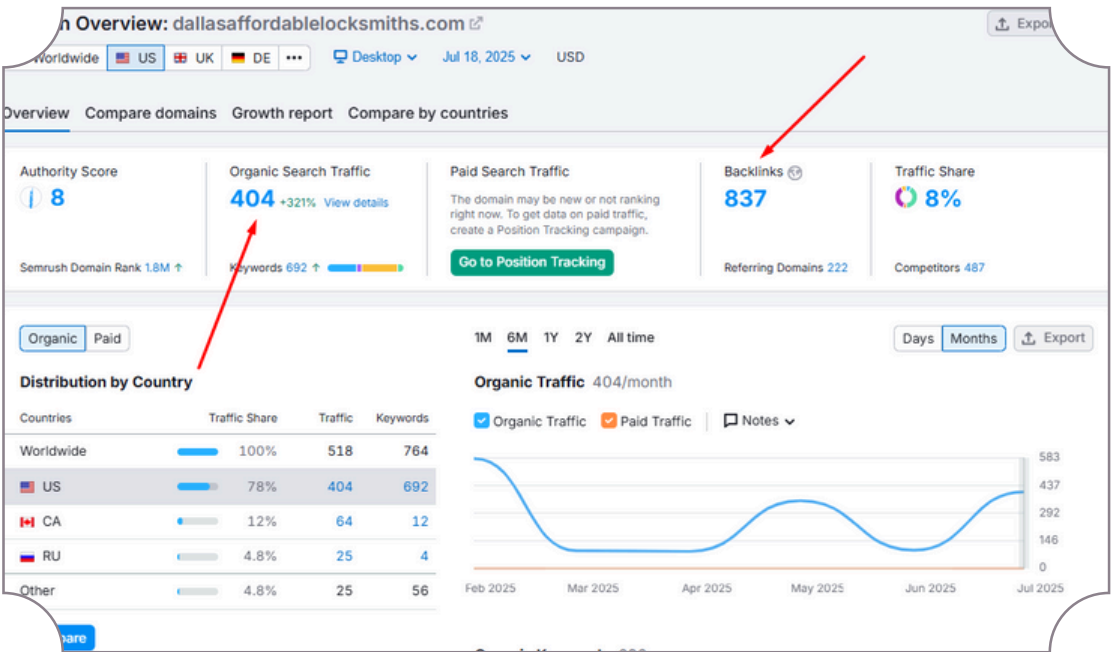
h Overview: dallasaffordablelocksmiths.com

Expo

Worldwide US UK DE ••• Desktop Jul 18, 2025 USD

Overview Compare domains Growth report Compare by countries

Authority Score
8
Semrush Domain Rank 1.8M ↑

Organic Search Traffic
404 +321% View details
Keywords 692 ↑

Paid Search Traffic
The domain may be new or not ranking right now. To get data on paid traffic, create a Position Tracking campaign.
Go to Position Tracking

Backlinks
837
Referring Domains 222

Traffic Share
8%
Competitors 487

Organic Paid

Distribution by Country

| Countries | Traffic Share | Traffic | Keywords |
|---|---|---|---|
| Worldwide | 100% | 518 | 764 |
| US | 78% | 404 | 692 |
| CA | 12% | 64 | 12 |
| RU | 4.8% | 25 | 4 |
| Other | 4.8% | 25 | 56 |

pare

1M 6M 1Y 2Y All time

Days Months Export

Organic Traffic 404/month

Organic Traffic Paid Traffic Notes

583
437
292
146
0

Feb 2025 Mar 2025 Apr 2025 May 2025 Jun 2025 Jul 2025